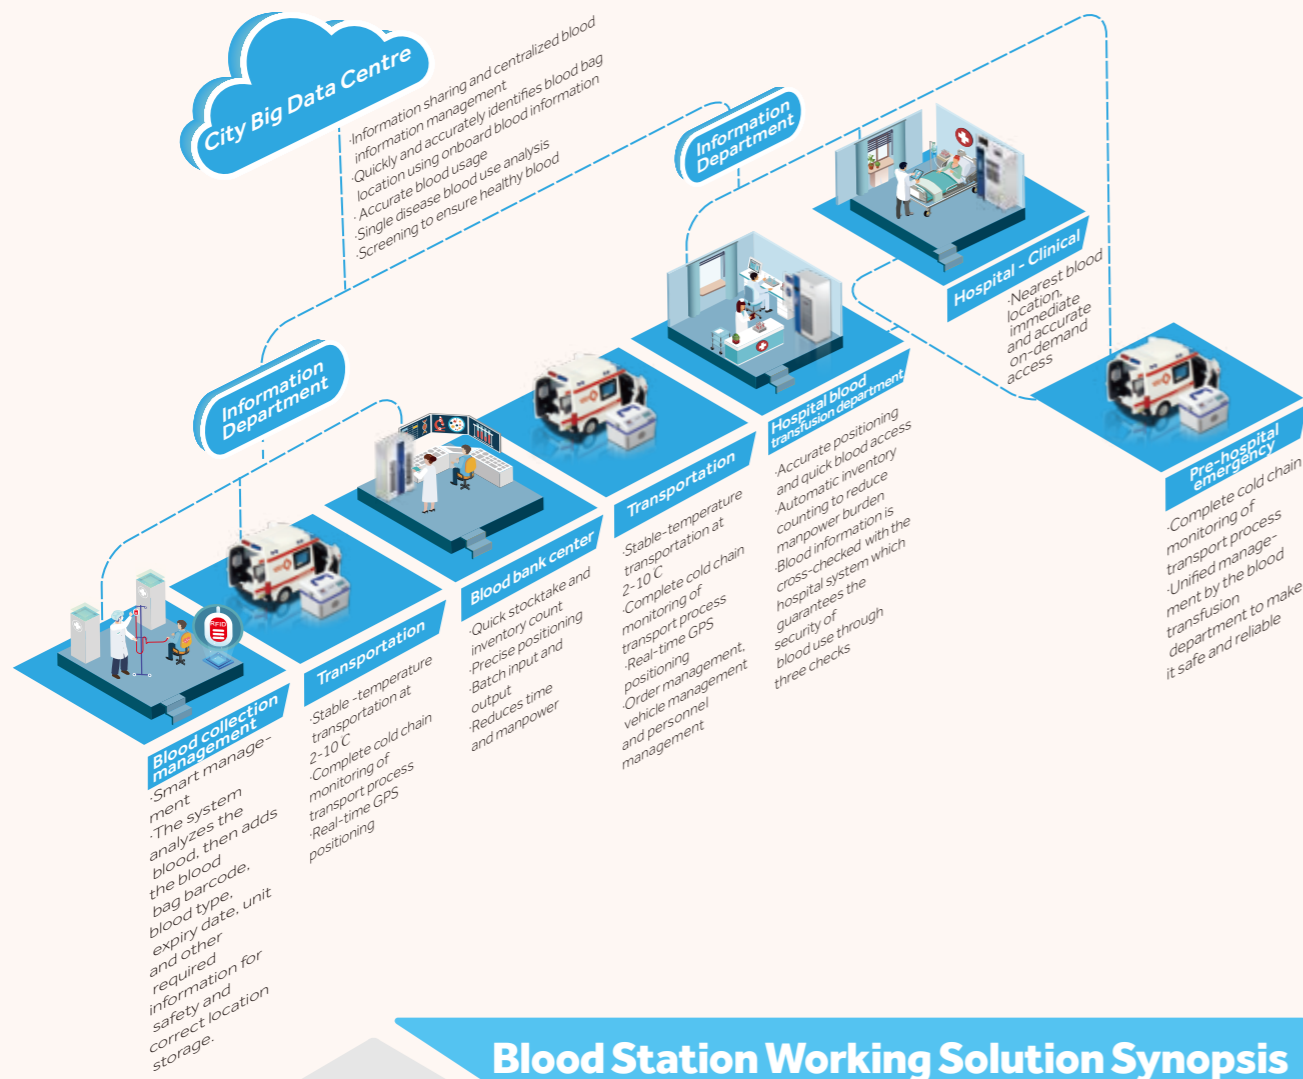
City Big Data Centre

·Information sharing and centralized blood information management
·Quickly and accurately identifies blood bag location using onboard blood information
·Accurate blood usage
·Single disease blood use analysis
·Screening to ensure healthy blood

Information Department

Information Department

Hospital - Clinical

·Nearest blood location, immediate and accurate on-demand access

RFID

Blood collection management

·Smart management
·The system analyzes the blood, then adds the blood bag barcode, blood type, expiry date, unit and other required information for safety and correct location storage.

Transportation

·Stable -temperature transportation at 2-10 C
·Complete cold chain monitoring of transport process
·Real-time GPS positioning

Blood bank center

·Quick stocktake and inventory count
·Precise positioning
·Batch input and output
·Reduces time and manpower

Transportation

·Stable-temperature transportation at 2-10 C
·Complete cold chain monitoring of transport process
·Real-time GPS positioning
·Order management, vehicle management and personnel management

Hospital blood transfusion department

·Accurate positioning and quick blood access
·Automatic inventory counting to reduce manpower burden
·Blood information is cross-checked with the hospital system which guarantees the security of blood use through three checks

Pre-hospital emergency

·Complete cold chain monitoring of transport process
·Unified management by the blood transfusion department to make it safe and reliable

Blood Station Working Solution Synopsis